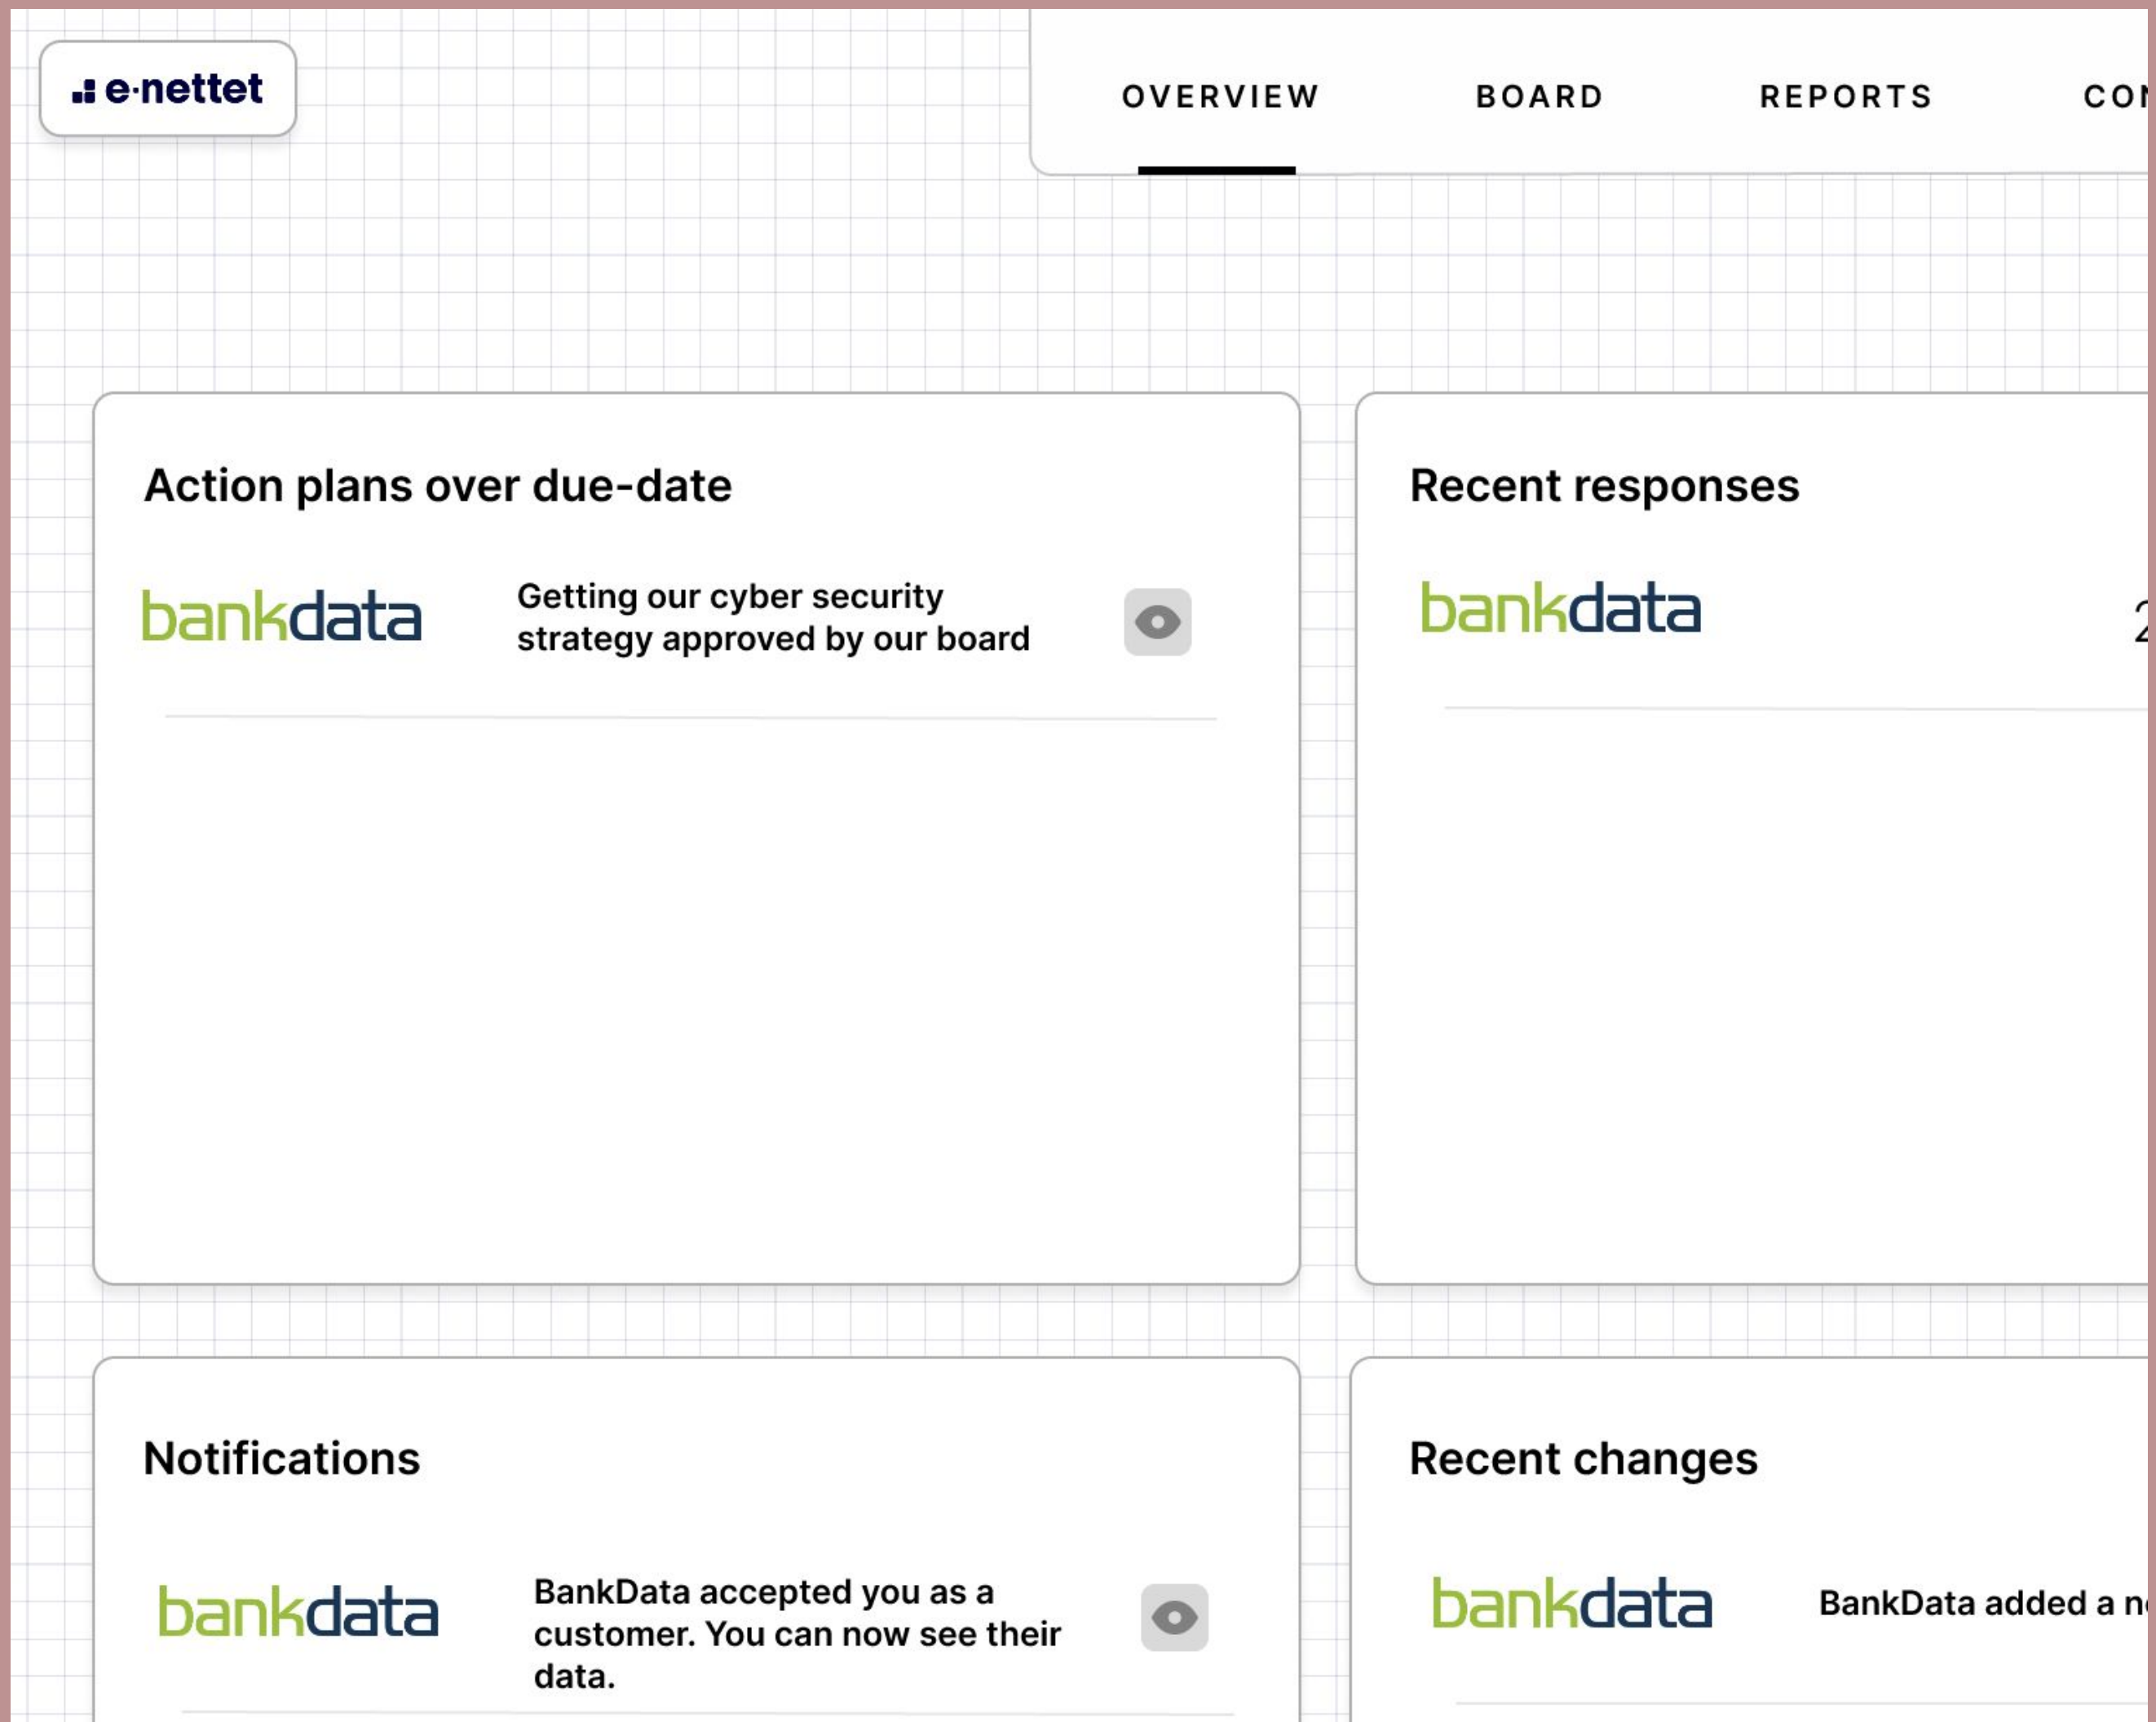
e·nettet

OVERVIEW BOARD REPORTS CO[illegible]

Action plans over due-date

bankdata

Getting our cyber security strategy approved by our board

Recent responses

bankdata

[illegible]

Notifications

bankdata

BankData accepted you as a customer. You can now see their data.

Recent changes

bankdata

BankData added a n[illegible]